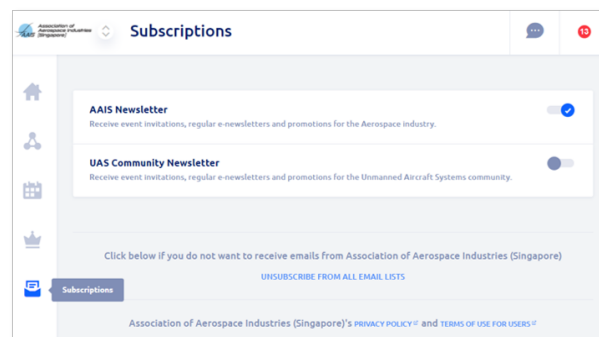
Association of Aerospace Industries (Singapore)

AAIS

Subscriptions

13

AAIS Newsletter
Receive event invitations, regular e-newsletters and promotions for the Aerospace industry.

UAS Community Newsletter
Receive event invitations, regular e-newsletters and promotions for the Unmanned Aircraft Systems community.

Subscriptions

Click below if you do not want to receive emails from Association of Aerospace Industries (Singapore)

UNSUBSCRIBE FROM ALL EMAIL LISTS

Association of Aerospace Industries (Singapore)'s PRIVACY POLICY and TERMS OF USE FOR USERS